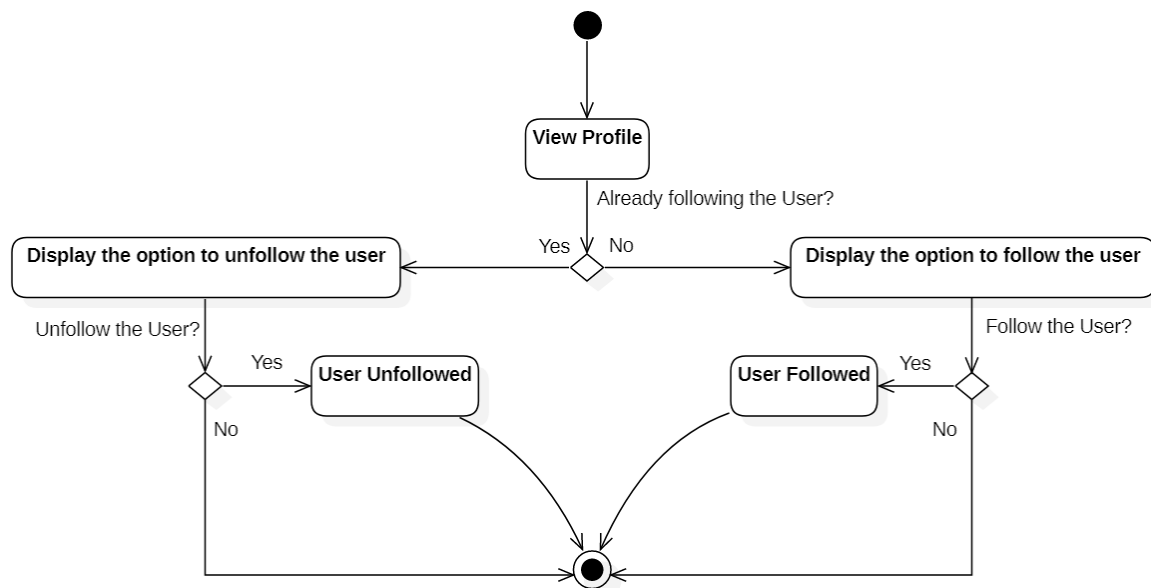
View Profile

Already following the User?

Yes

No

Display the option to unfollow the user

Display the option to follow the user

Unfollow the User?

Follow the User?

Yes

User Unfollowed

User Followed

Yes

No

No